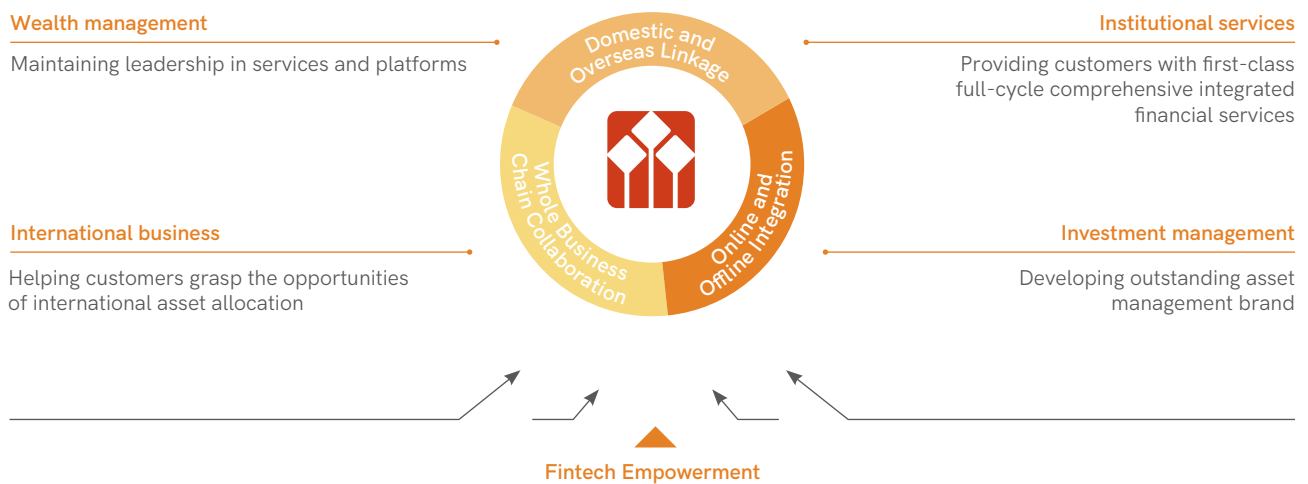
Wealth management

Maintaining leadership in services and platforms

Institutional services

Providing customers with first-class full-cycle comprehensive integrated financial services

Domestic and Overseas Linkage

Whole Business Chain Collaboration

Online and Offline Integration

International business

Helping customers grasp the opportunities of international asset allocation

Investment management

Developing outstanding asset management brand

Fintech Empowerment